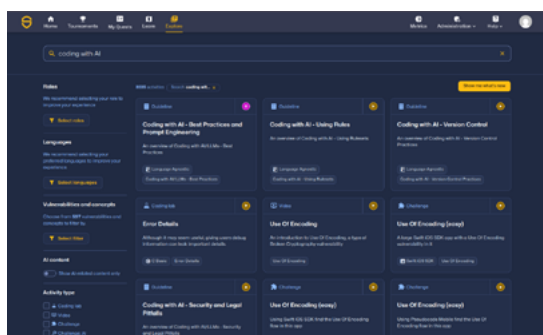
Home Tournaments My Quests Learn Explore

coding with AI

Roles

We recommend selecting your role to improve your experience

Select roles

Languages

We recommend selecting your preferred languages to improve your experience

Select languages

Vulnerabilities and concepts

Choose from 997 vulnerabilities and concepts to filter by

Select filter

AI content

Show AI-related content only

Activity type

Coding Lab

Video

Challenge

Show me what's new

Guideline

Coding with AI - Best Practices and Prompt Engineering

An overview of Coding with AI's Do's - Best Practices

Language Agnostic

Coding with AI Do's - Best Practices

Guideline

Coding with AI - Using Rules

An overview of Coding with AI - Using Rulesets

Language Agnostic

Coding with AI - Using Rulesets

Guideline

Coding with AI - Version Control

An overview of Coding with AI - Version Control Practices

Language Agnostic

Coding with AI - Version Control Practices

Coding lab

Error Details

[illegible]

Error Details

Video

Use Of Encoding

An introduction to Use Of Encoding, a type of Broken Cryptography vulnerability

Use Of Encoding

Challenge

Use Of Encoding (easy)

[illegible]

Swift iOS SDK

Use Of Encoding

Guideline

Coding with AI - Security and Legal Pitfalls

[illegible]

Challenge

Use Of Encoding (easy)

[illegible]

Challenge

Use Of Encoding (easy)

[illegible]